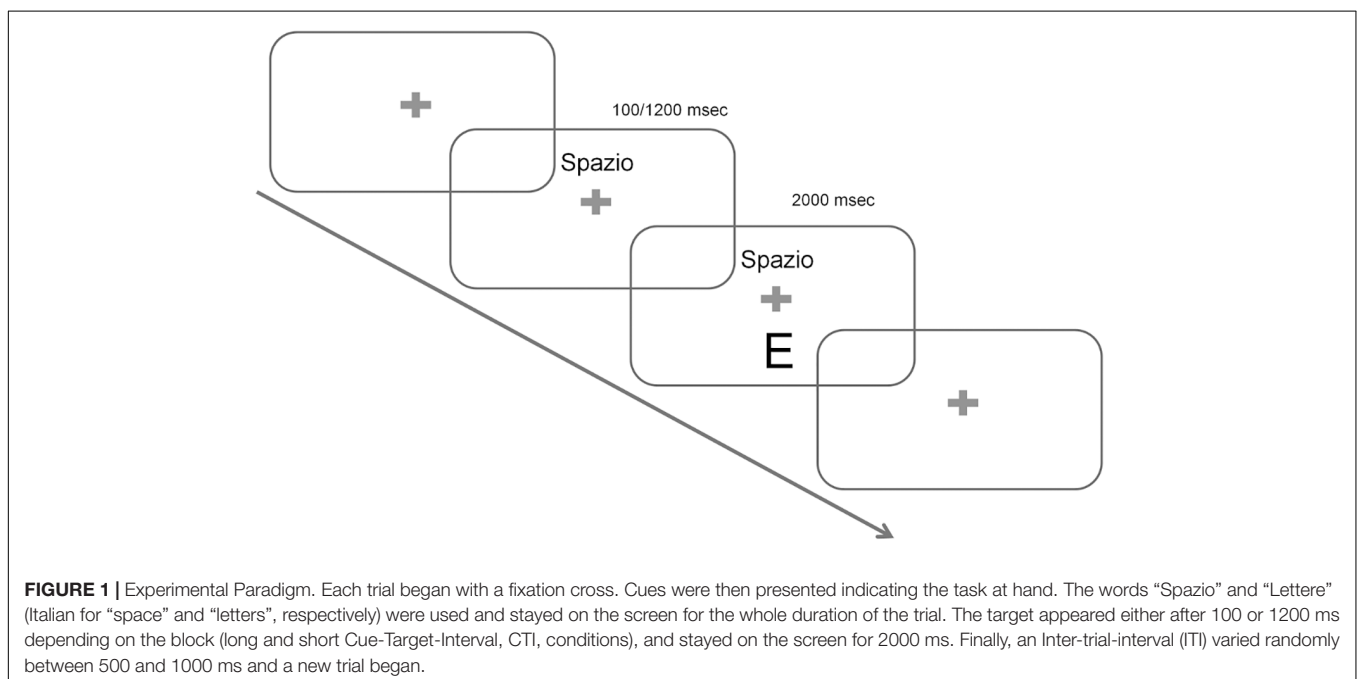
100/1200 msec

Spazio

2000 msec

Spazio

E

**FIGURE 1 |** Experimental Paradigm. Each trial began with a fixation cross. Cues were then presented indicating the task at hand. The words "Spazio" and "Lettere" (Italian for "space" and "letters", respectively) were used and stayed on the screen for the whole duration of the trial. The target appeared either after 100 or 1200 ms depending on the block (long and short Cue-Target-Interval, CTI, conditions), and stayed on the screen for 2000 ms. Finally, an Inter-trial-interval (ITI) varied randomly between 500 and 1000 ms and a new trial began.